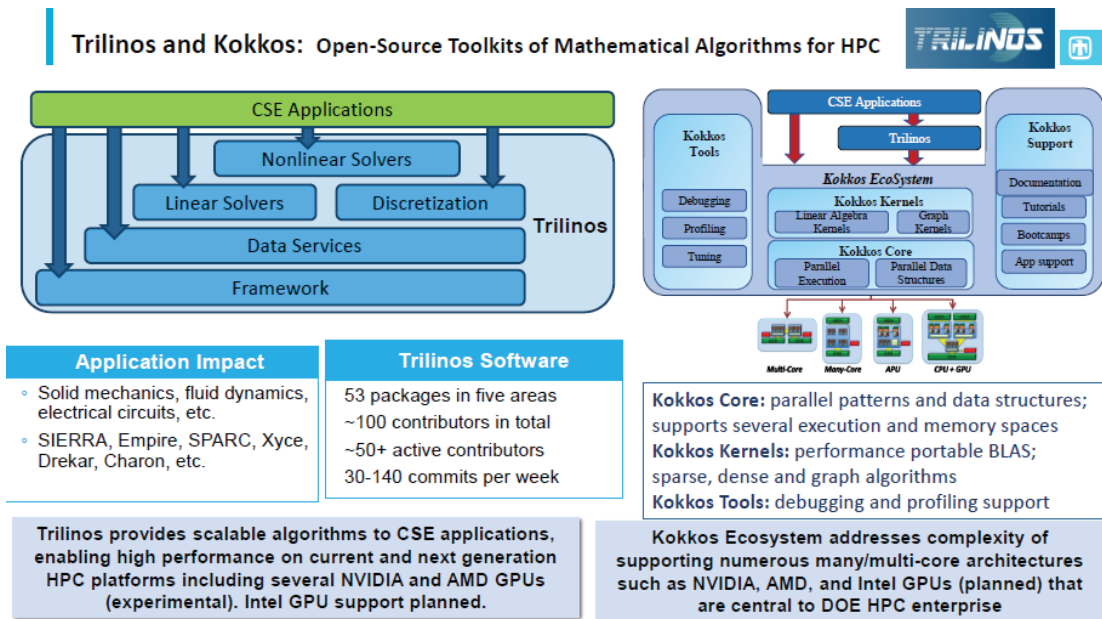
Trilinos and Kokkos: Open-Source Toolkits of Mathematical Algorithms for HPC

TRILINOS

CSE Applications

Nonlinear Solvers

Linear Solvers

Discretization

Trilinos

Data Services

Framework

CSE Applications

Trilinos

Kokkos Tools

Debugging

Profiling

Tuning

Kokkos EcoSystem

Kokkos Kernels

Linear Algebra Kernels

Graph Kernels

Kokkos Core

Parallel Execution

Parallel Data Structures

Kokkos Support

Documentation

Tutorials

Bootcamps

App support

Multi-Core

Many-Core

APU

CPU + GPU

Application Impact

- Solid mechanics, fluid dynamics, electrical circuits, etc.
- SIERRA, Empire, SPARC, Xyce, Drekar, Charon, etc.

Trilinos Software

53 packages in five areas
~100 contributors in total
~50+ active contributors
30-140 commits per week

Kokkos Core: parallel patterns and data structures; supports several execution and memory spaces
Kokkos Kernels: performance portable BLAS; sparse, dense and graph algorithms
Kokkos Tools: debugging and profiling support

Trilinos provides scalable algorithms to CSE applications, enabling high performance on current and next generation HPC platforms including several NVIDIA and AMD GPUs (experimental). Intel GPU support planned.

Kokkos Ecosystem addresses complexity of supporting numerous many/multi-core architectures such as NVIDIA, AMD, and Intel GPUs (planned) that are central to DOE HPC enterprise